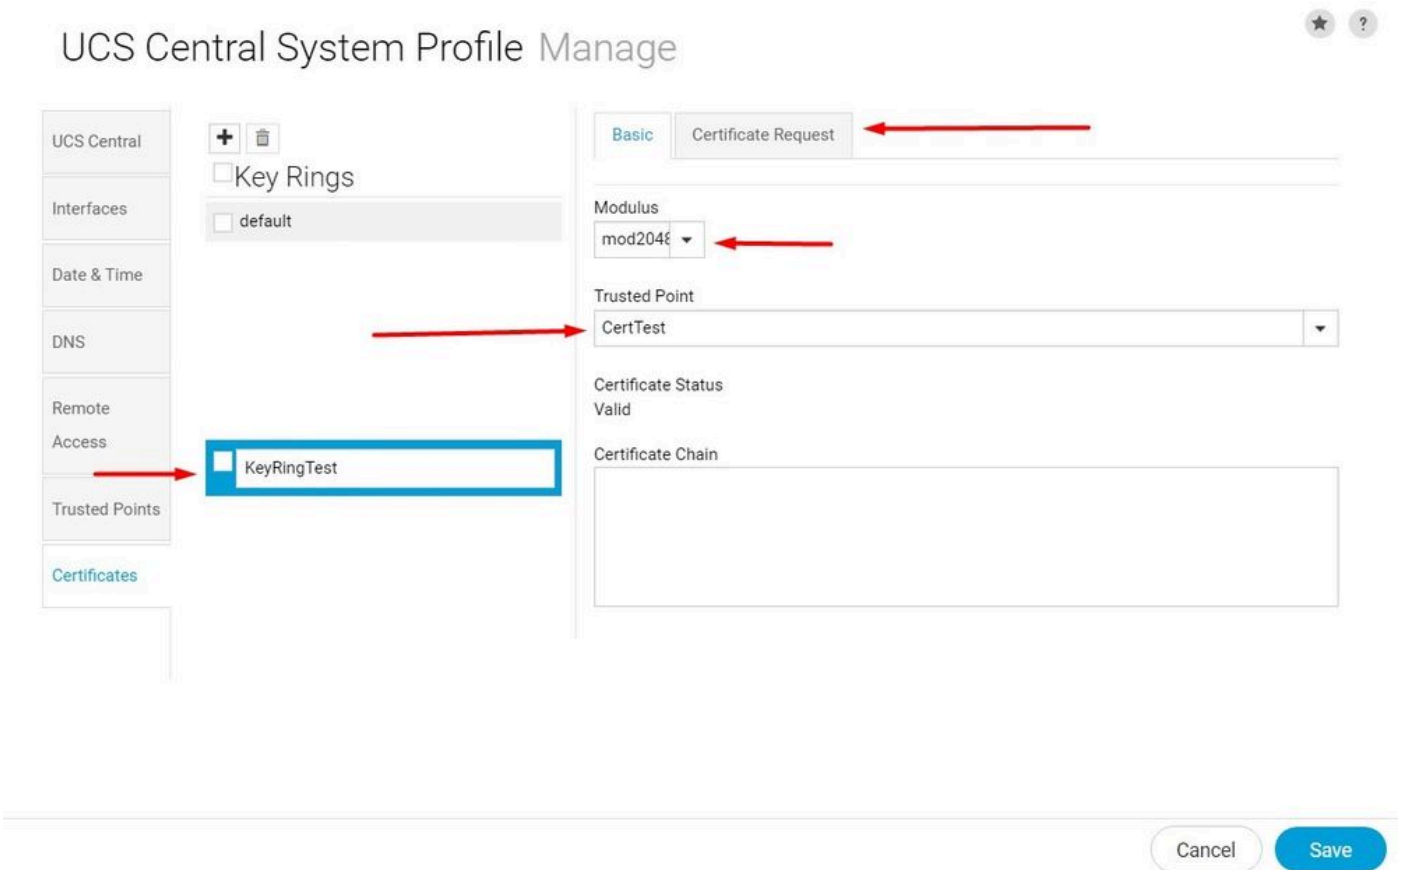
UCS Central System Profile Manage

UCS Central

Interfaces

Date & Time

DNS

Remote Access

Trusted Points

Certificates

Key Rings

default

KeyRingTest

Basic

Certificate Request

Modulus

mod2048

Trusted Point

CertTest

Certificate Status

Valid

Certificate Chain

Cancel

Save